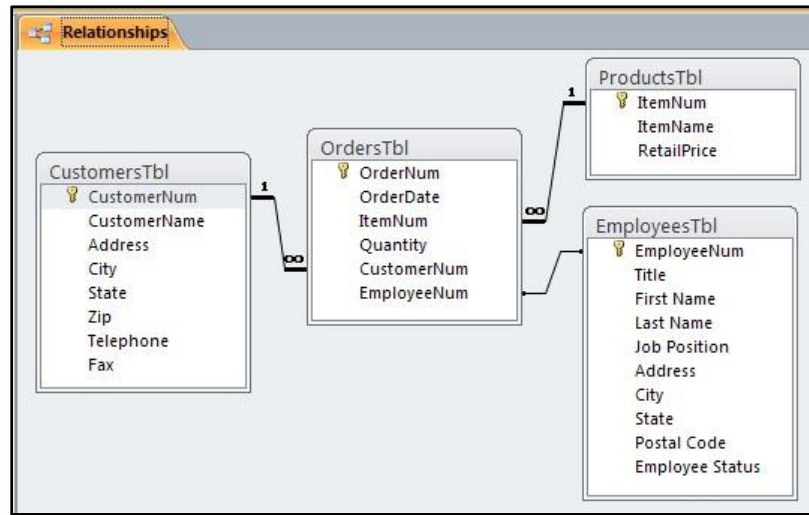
Relationships

CustomersTbl
CustomerNum
CustomerName
Address
City
State
Zip
Telephone
Fax

1
∞

OrdersTbl
OrderNum
OrderDate
ItemNum
Quantity
CustomerNum
EmployeeNum

∞
1

ProductsTbl
ItemNum
ItemName
RetailPrice

EmployeesTbl
EmployeeNum
Title
First Name
Last Name
Job Position
Address
City
State
Postal Code
Employee Status